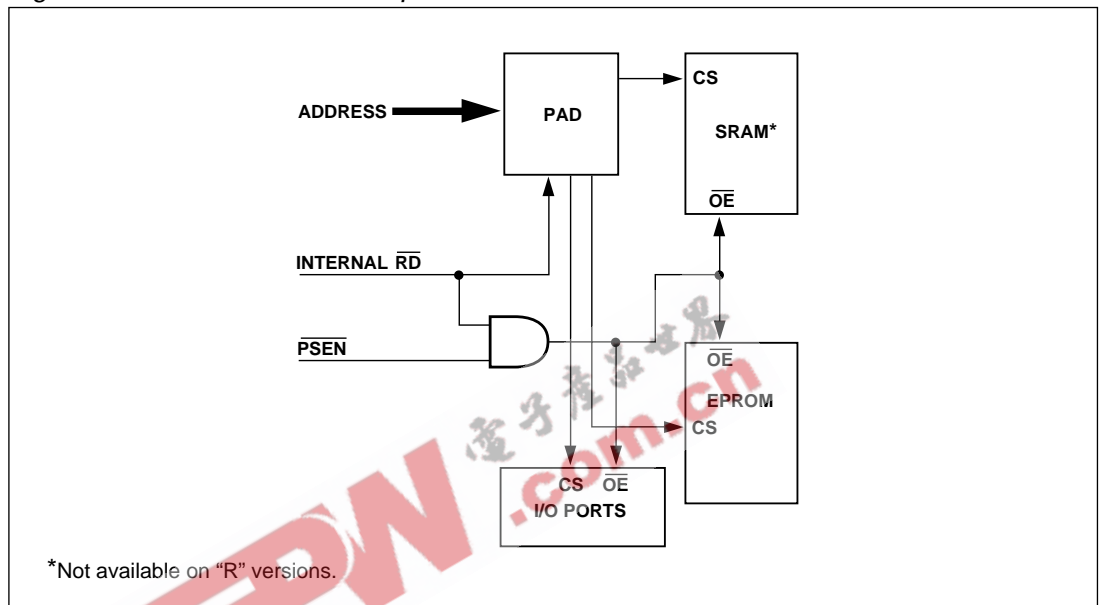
ADDRESS

PAD

CS

SRAM*

$\overline{OE}$

INTERNAL $\overline{RD}$

$\overline{PSEN}$

$\overline{OE}$

EPROM

CS

CS $\overline{OE}$

I/O PORTS

*Not available on “R” versions.

电子产品世界

.com.cn